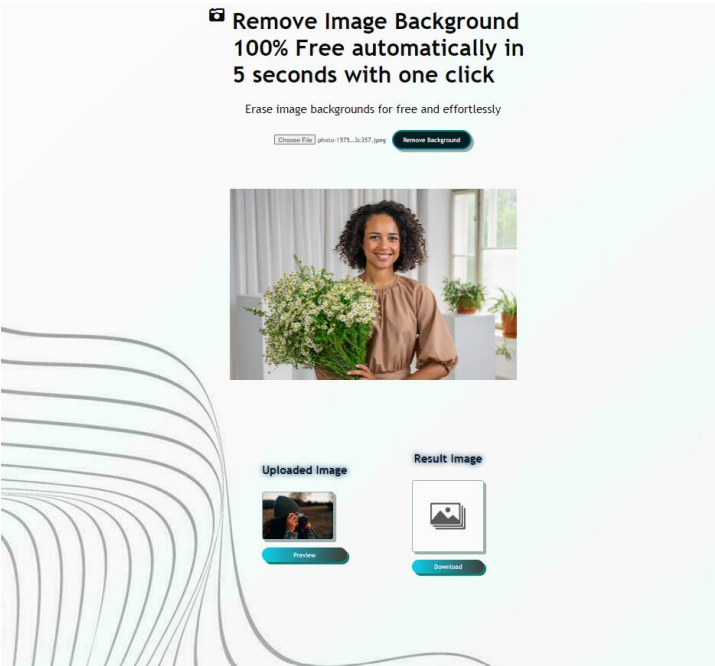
Remove Image Background 100% Free automatically in 5 seconds with one click

Erase image backgrounds for free and effortlessly

Choose File photo-1575...3c357.jpeg Remove Background

Uploaded Image

Preview

Result Image

Download